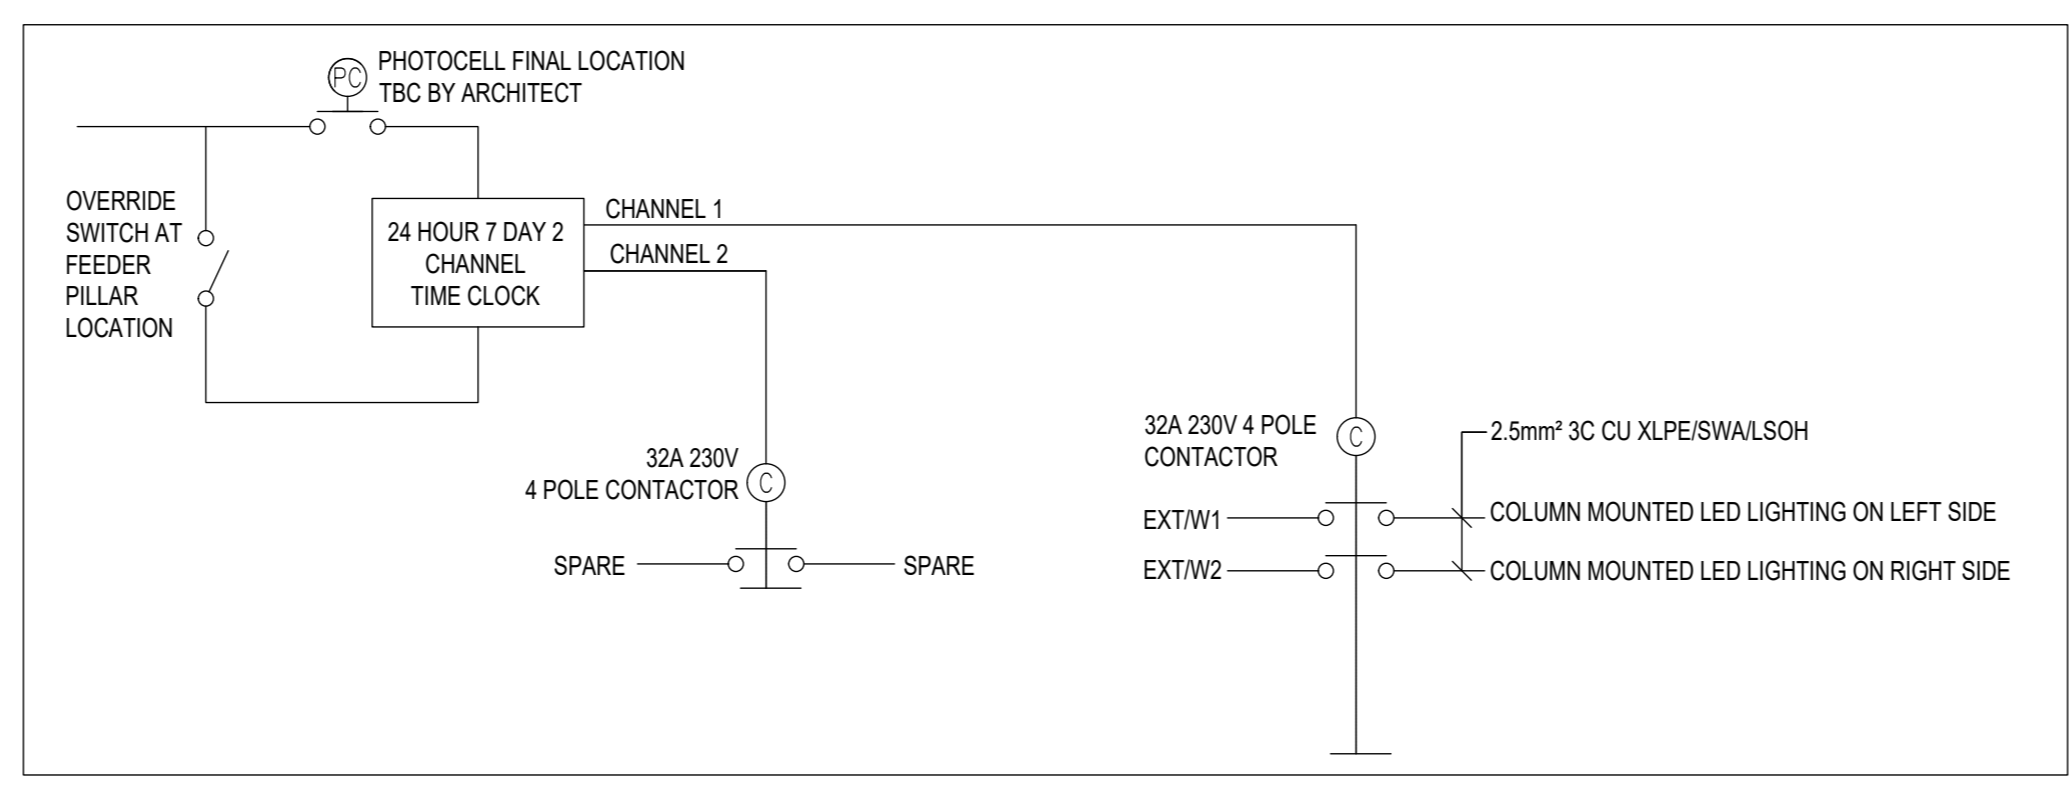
PC

PHOTOCELL FINAL LOCATION
TBC BY ARCHITECT

OVERRIDE
SWITCH AT
FEEDER
PILLAR
LOCATION

24 HOUR 7 DAY 2
CHANNEL
TIME CLOCK

CHANNEL 1

CHANNEL 2

32A 230V
4 POLE CONTACTOR

C

SPARE

SPARE

32A 230V 4 POLE
CONTACTOR

C

2.5mm² 3C CU XLPE/SWA/LSOH

EXT/W1

COLUMN MOUNTED LED LIGHTING ON LEFT SIDE

EXT/W2

COLUMN MOUNTED LED LIGHTING ON RIGHT SIDE